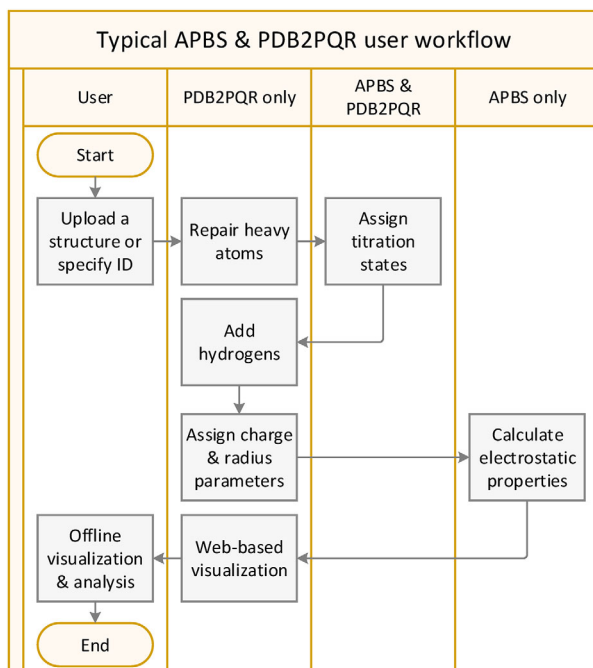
Typical APBS & PDB2PQR user workflow

User

PDB2PQR only

APBS & PDB2PQR

APBS only

Start

Upload a structure or specify ID

Repair heavy atoms

Assign titration states

Add hydrogens

Assign charge & radius parameters

Calculate electrostatic properties

Offline visualization & analysis

Web-based visualization

End